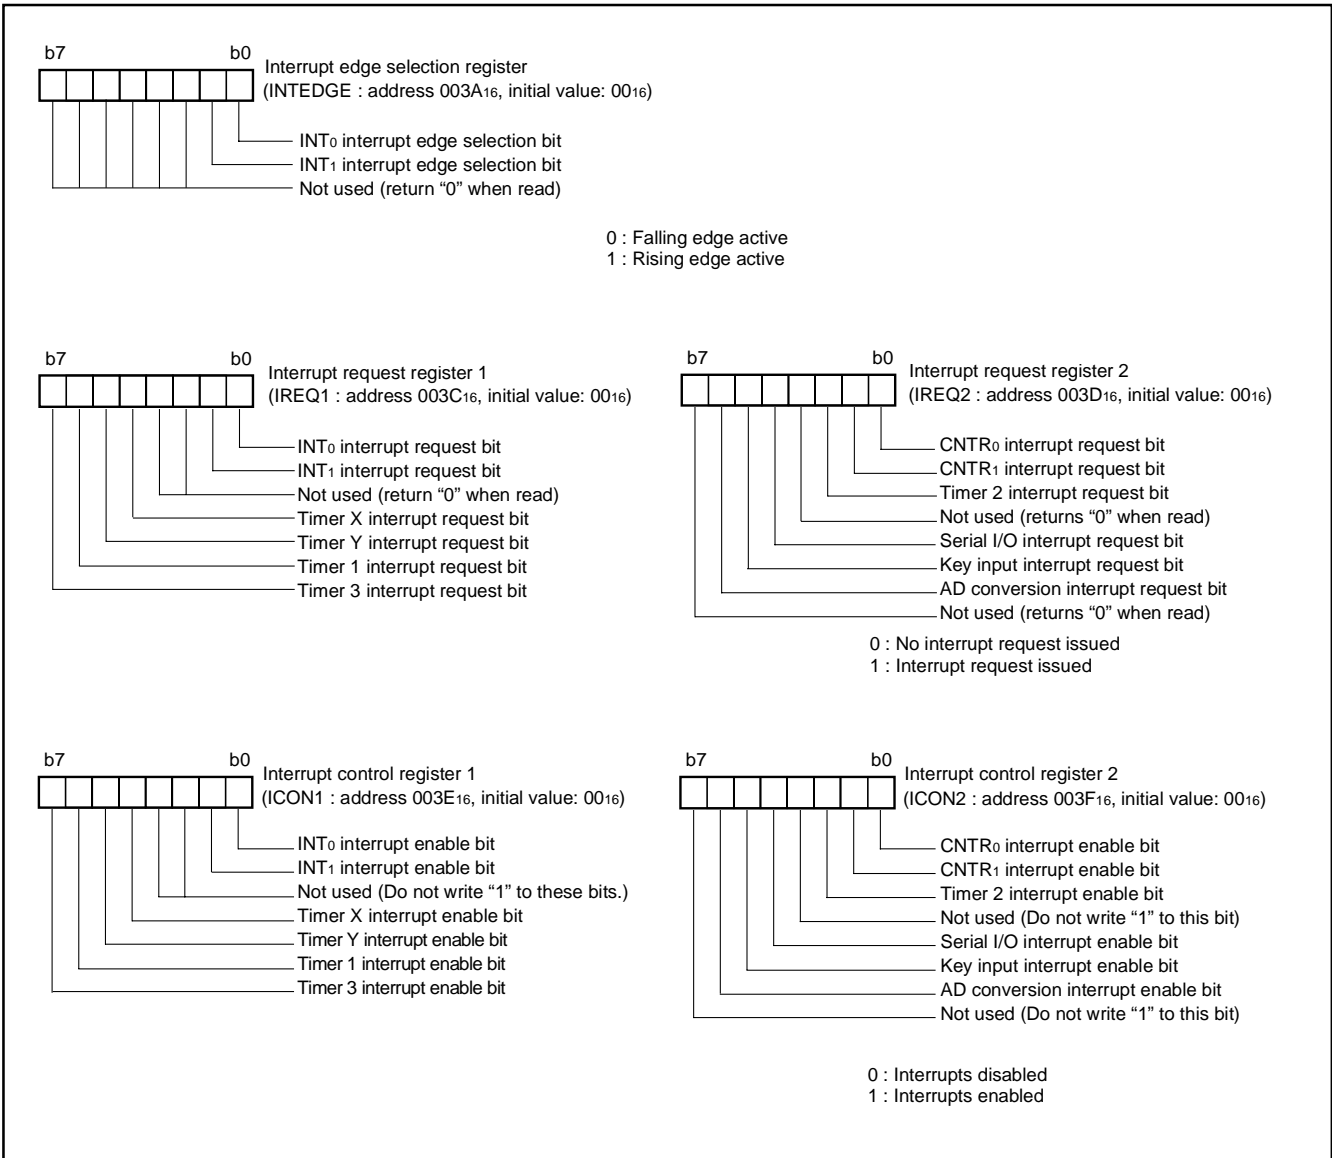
b7 b0

Interrupt edge selection register
(INTEDGE : address 003A$_{16}$, initial value: 00$_{16}$)

INT$_0$ interrupt edge selection bit
INT$_1$ interrupt edge selection bit
Not used (return “0” when read)

0 : Falling edge active
1 : Rising edge active

b7 b0

Interrupt request register 1
(IREQ1 : address 003C$_{16}$, initial value: 00$_{16}$)

INT$_0$ interrupt request bit
INT$_1$ interrupt request bit
Not used (return “0” when read)
Timer X interrupt request bit
Timer Y interrupt request bit
Timer 1 interrupt request bit
Timer 3 interrupt request bit

b7 b0

Interrupt request register 2
(IREQ2 : address 003D$_{16}$, initial value: 00$_{16}$)

CNTR$_0$ interrupt request bit
CNTR$_1$ interrupt request bit
Timer 2 interrupt request bit
Not used (returns “0” when read)
Serial I/O interrupt request bit
Key input interrupt request bit
AD conversion interrupt request bit
Not used (returns “0” when read)

0 : No interrupt request issued
1 : Interrupt request issued

b7 b0

Interrupt control register 1
(ICON1 : address 003E$_{16}$, initial value: 00$_{16}$)

INT$_0$ interrupt enable bit
INT$_1$ interrupt enable bit
Not used (Do not write “1” to these bits.)
Timer X interrupt enable bit
Timer Y interrupt enable bit
Timer 1 interrupt enable bit
Timer 3 interrupt enable bit

b7 b0

Interrupt control register 2
(ICON2 : address 003F$_{16}$, initial value: 00$_{16}$)

CNTR$_0$ interrupt enable bit
CNTR$_1$ interrupt enable bit
Timer 2 interrupt enable bit
Not used (Do not write “1” to this bit)
Serial I/O interrupt enable bit
Key input interrupt enable bit
AD conversion interrupt enable bit
Not used (Do not write “1” to this bit)

0 : Interrupts disabled
1 : Interrupts enabled